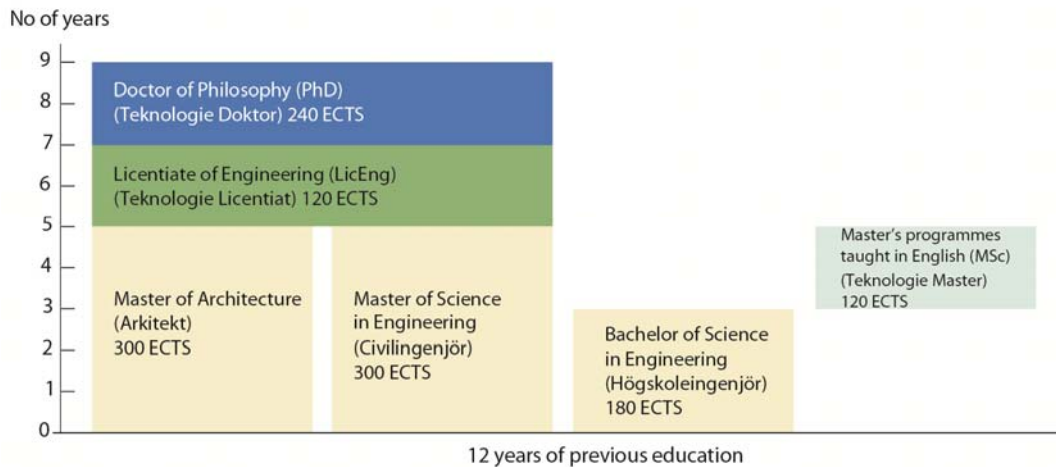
No of years

9
8
7
6
5
4
3
2
1
0

Doctor of Philosophy (PhD)
(Teknologie Doktor) 240 ECTS

Licentiate of Engineering (LicEng)
(Teknologie Licentiat) 120 ECTS

Master of Architecture
(Arkitekt)
300 ECTS

Master of Science
in Engineering
(Civilingenjör)
300 ECTS

Bachelor of Science
in Engineering
(Högskoleingenjör)
180 ECTS

Master's programmes
taught in English (MSc)
(Teknologie Master)
120 ECTS

12 years of previous education